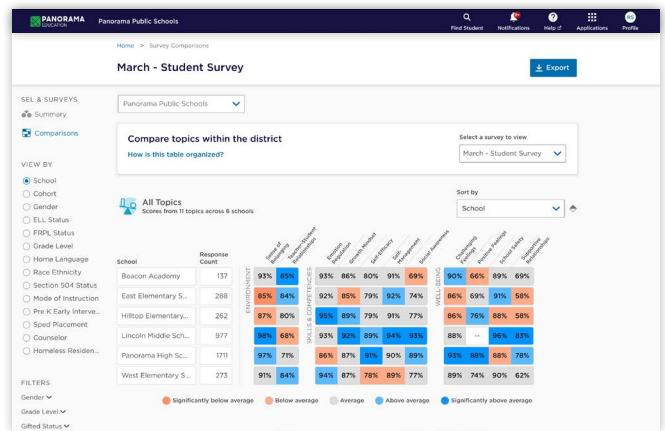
PANORAMA EDUCATION Panorama Public Schools

Find Student Notifications Help Applications Profile

Home > Survey Comparisons

March - Student Survey

Export

SEL & SURVEYS
Summary
Comparisons

VIEW BY
School
Cohort
Gender
ELL Status
FRPL Status
Grade Level
Home Language
Race Ethnicity
Section 504 Status
Mode of Instruction
Pre K Early Interve...
Sped Placement
Counselor
Homeless Residen...

FILTERS
Gender
Grade Level
Gifted Status

Panorama Public Schools

Compare topics within the district
How is this table organized?

Select a survey to view
March - Student Survey

All Topics
Scores from 11 topics across 6 schools

Sort by
School

| School | Response Count | Sense of Belonging | Teacher-Student Relationships | Emotion Regulation | Growth Mindset | Self-Efficacy | Self-Management | Social Awareness | Challenging Feelings | Positive Feelings | School Safety | Supportive Relationships |
|---|---|---|---|---|---|---|---|---|---|---|---|---|
| Beacon Academy | 137 | 93% | 85% | 93% | 86% | 80% | 91% | 69% | 90% | 66% | 89% | 69% |
| East Elementary S... | 288 | 85% | 84% | 92% | 85% | 79% | 92% | 74% | 86% | 69% | 91% | 58% |
| Hilltop Elementary... | 262 | 87% | 80% | 95% | 89% | 79% | 91% | 77% | 86% | 76% | 88% | 57% |
| Lincoln Middle Sch... | 977 | 98% | 68% | 93% | 92% | 89% | 94% | 93% | 88% | -- | 96% | 83% |
| Panorama High Sc... | 1711 | 97% | 71% | 86% | 87% | 91% | 90% | 89% | 93% | 88% | 88% | 78% |
| West Elementary S... | 273 | 91% | 84% | 94% | 87% | 78% | 89% | 77% | 89% | 74% | 90% | 62% |

ENVIRONMENT
SKILLS & COMPETENCIES
WELL-BEING

Significantly below average   Below average   Average   Above average   Significantly above average